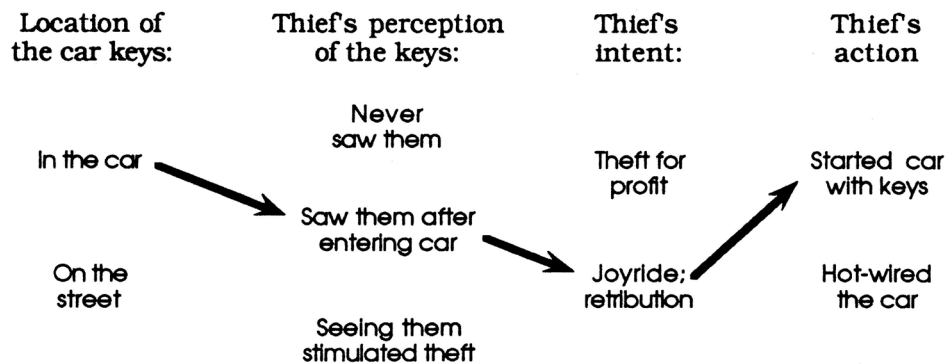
Location of the car keys:

Thief's perception of the keys:

Thief's intent:

Thief's action

Never saw them

In the car

Theft for profit

Started car with keys

Saw them after entering car

On the street

Joyride; retribution

Hot-wired the car

Seeing them stimulated theft